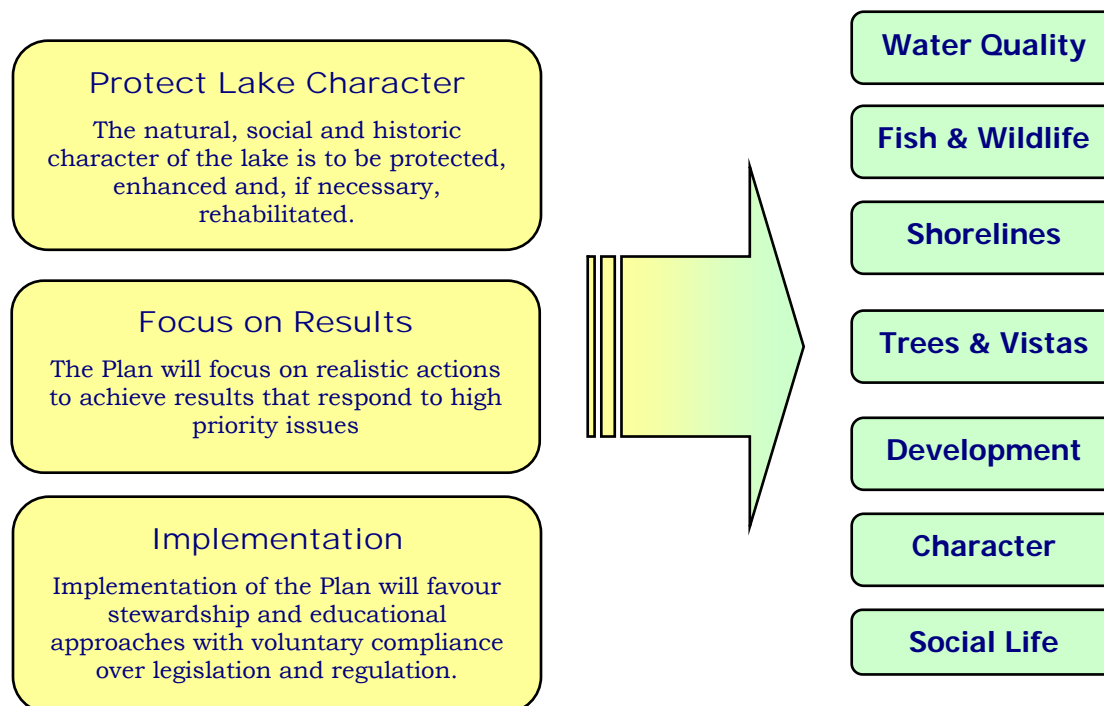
Protect Lake Character

The natural, social and historic character of the lake is to be protected, enhanced and, if necessary, rehabilitated.

Focus on Results

The Plan will focus on realistic actions to achieve results that respond to high priority issues

Implementation

Implementation of the Plan will favour stewardship and educational approaches with voluntary compliance over legislation and regulation.

Water Quality

Fish & Wildlife

Shorelines

Trees & Vistas

Development

Character

Social Life